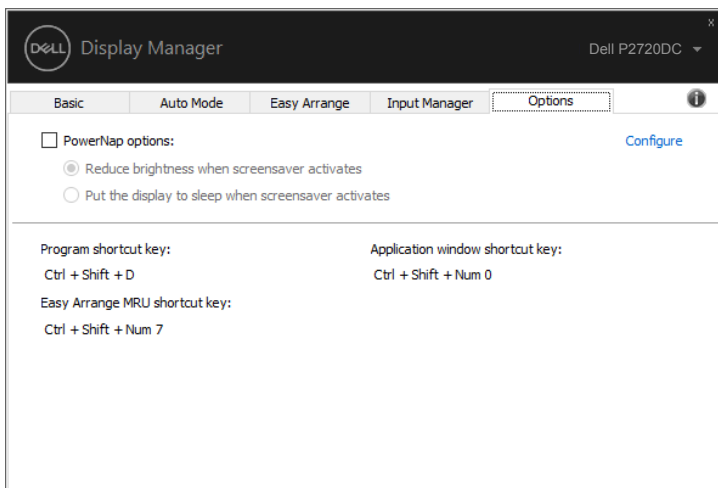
DELL Display Manager

Dell P2720DC

x

Basic | Auto Mode | Easy Arrange | Input Manager | Options

PowerNap options:

Configure

Reduce brightness when screensaver activates

Put the display to sleep when screensaver activates

Program shortcut key:

Ctrl + Shift + D

Application window shortcut key:

Ctrl + Shift + Num 0

Easy Arrange MRU shortcut key:

Ctrl + Shift + Num 7